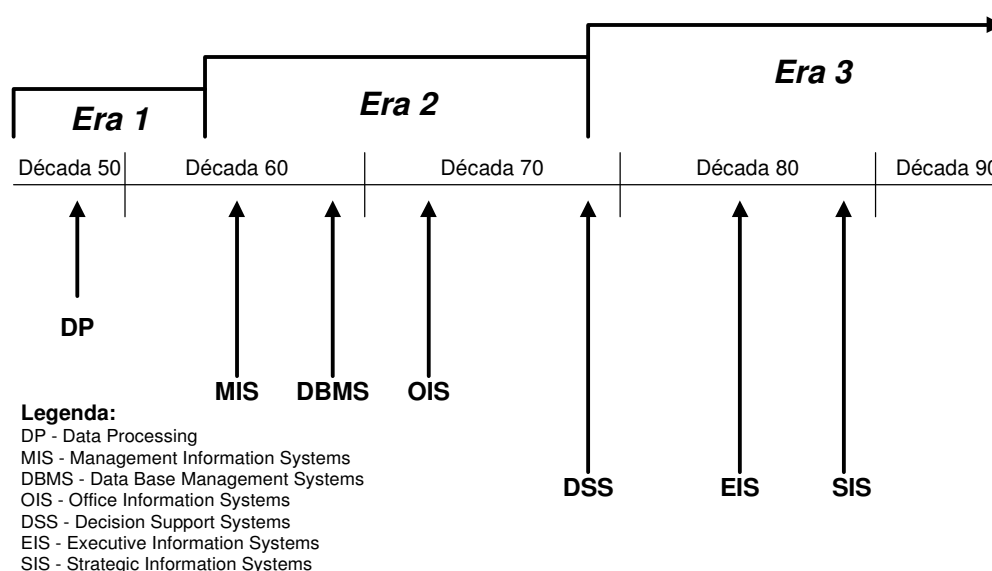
Era 1
Era 2
Era 3

Década 50
Década 60
Década 70
Década 80
Década 90

DP
MIS
DBMS
OIS
DSS
EIS
SIS

Legenda:
DP - Data Processing
MIS - Management Information Systems
DBMS - Data Base Management Systems
OIS - Office Information Systems
DSS - Decision Support Systems
EIS - Executive Information Systems
SIS - Strategic Information Systems